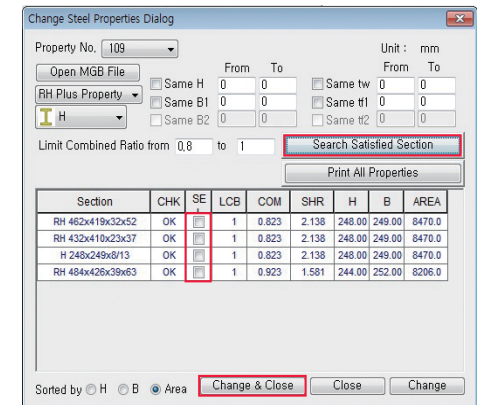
Change Steel Properties Dialog

Property No. 109

Unit : mm

Open MGB File

From To

From To

Same H 0 0

Same tw 0 0

RH Plus Property

Same B1 0 0

Same tf1 0 0

H

Same B2 0 0

Same tf2 0 0

Limit Combined Ratio from 0.8 to 1

Search Satisfied Section

Print All Properties

| Section | CHK | SEL | LCB | COM | SHR | H | B | AREA |
|---|---|---|---|---|---|---|---|---|
| RH 462x419x32x52 | OK | | 1 | 0.823 | 2.138 | 248.00 | 249.00 | 8470.0 |
| RH 432x410x23x37 | OK | | 1 | 0.823 | 2.138 | 248.00 | 249.00 | 8470.0 |
| H 248x249x8/13 | OK | | 1 | 0.823 | 2.138 | 248.00 | 249.00 | 8470.0 |
| RH 484x426x39x63 | OK | | 1 | 0.923 | 1.581 | 244.00 | 252.00 | 8206.0 |

Sorted by H B Area

Change & Close

Close

Change